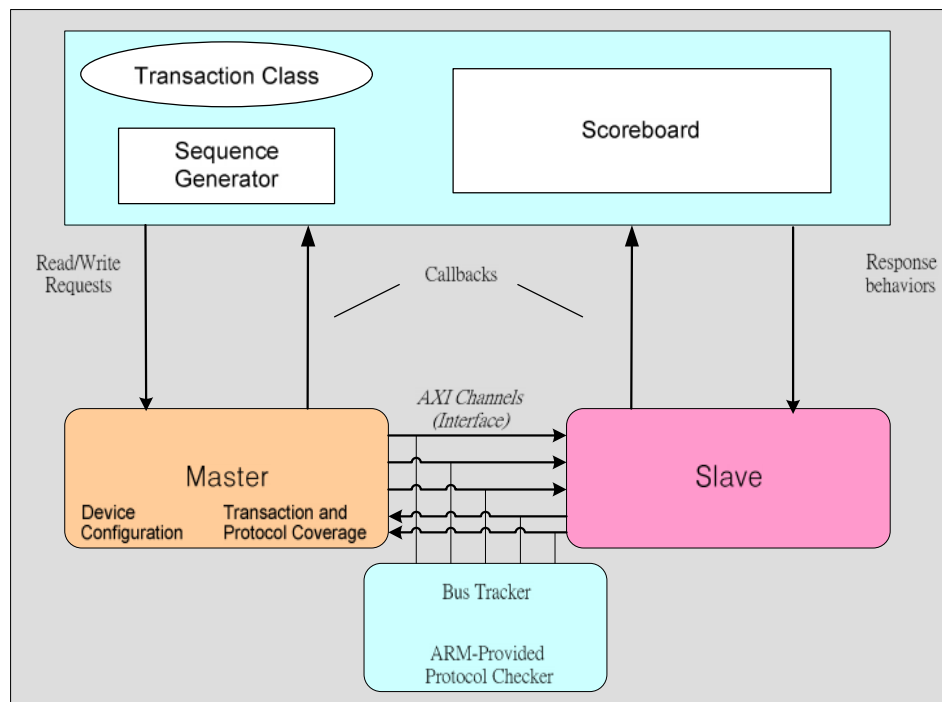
Transaction Class

Sequence Generator

Scoreboard

Read/Write Requests

Callbacks

Response behaviors

AXI Channels (Interface)

Master

Device Configuration

Transaction and Protocol Coverage

Slave

Bus Tracker

ARM-Provided Protocol Checker